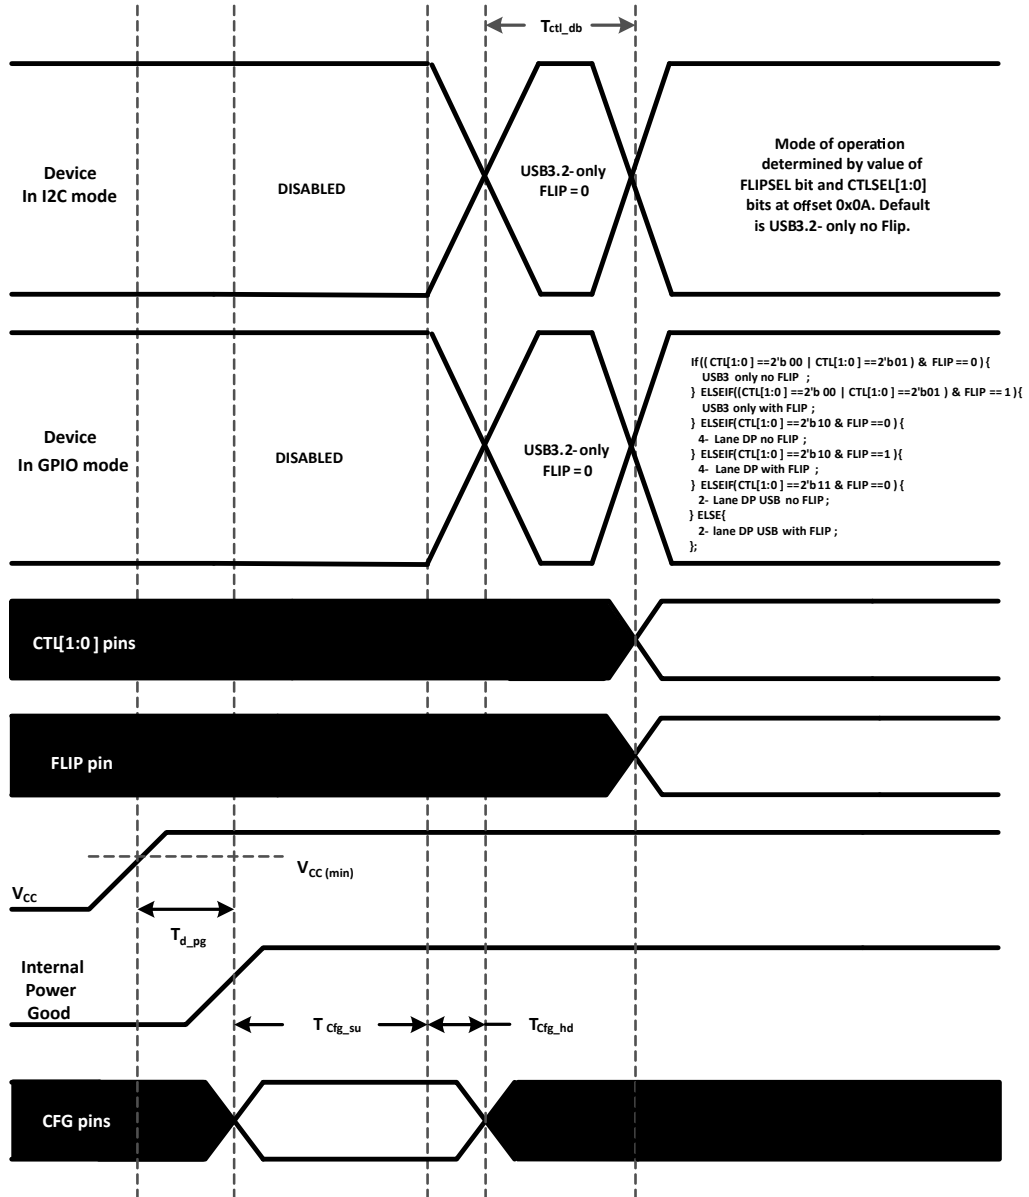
$T_{ctl\_db}$

Device In I2C mode

DISABLED

USB3.2- only FLIP = 0

Mode of operation determined by value of FLIPSEL bit and CTLSEL[1:0] bits at offset 0x0A. Default is USB3.2- only no Flip.

Device In GPIO mode

DISABLED

USB3.2- only FLIP = 0

If (( CTL[1:0 ] ==2'b 00 | CTL[1:0 ] ==2'b01 ) & FLIP == 0 ) {
USB3 only no FLIP ;
} ELSEIF((CTL[1:0 ] ==2'b 00 | CTL[1:0 ] ==2'b01 ) & FLIP == 1 ) {
USB3 only with FLIP ;
} ELSEIF(CTL[1:0 ] ==2'b10 & FLIP ==0 ) {
4- Lane DP no FLIP ;
} ELSEIF(CTL[1:0 ] ==2'b10 & FLIP ==1 ) {
4- Lane DP with FLIP ;
} ELSEIF(CTL[1:0 ] ==2'b11 & FLIP ==0 ) {
2- Lane DP USB no FLIP ;
} ELSE{
2- lane DP USB with FLIP ;
};

CTL[1:0 ] pins

FLIP pin

$V_{CC\ (min)}$

$V_{CC}$

$T_{d\_pg}$

Internal Power Good

$T_{Cfg\_su}$

$T_{Cfg\_hd}$

CFG pins